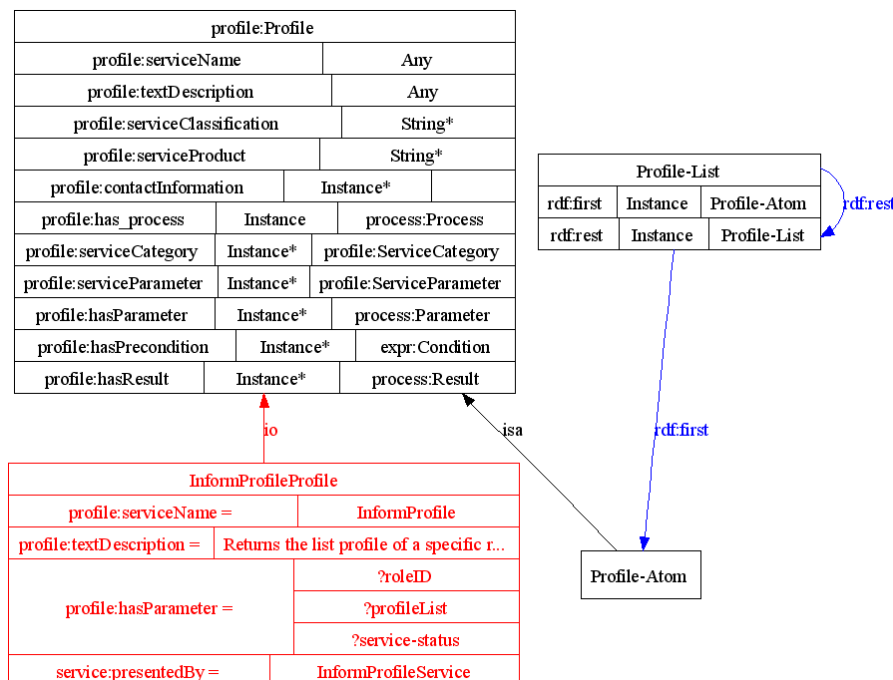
profile:Profile

| profile:serviceName | Any | |
|---|---|---|
| profile:textDescription | Any | |
| profile:serviceClassification | String* | |
| profile:serviceProduct | String* | |
| profile:contactInformation | Instance* | |
| profile:has_process | Instance | process:Process |
| profile:serviceCategory | Instance* | profile:ServiceCategory |
| profile:serviceParameter | Instance* | profile:ServiceParameter |
| profile:hasParameter | Instance* | process:Parameter |
| profile:hasPrecondition | Instance* | expr:Condition |
| profile:hasResult | Instance* | process:Result |

Profile-List

| rdf:first | Instance | Profile-Atom |
|---|---|---|
| rdf:rest | Instance | Profile-List |

rdf:rest

rdf:first

isa

io

InformProfileProfile

| profile:serviceName = | InformProfile |
|---|---|
| profile:textDescription = | Returns the list profile of a specific r... |
| profile:hasParameter = | ?roleID |
| | ?profileList |
| | ?service-status |
| service:presentedBy = | InformProfileService |

Profile-Atom